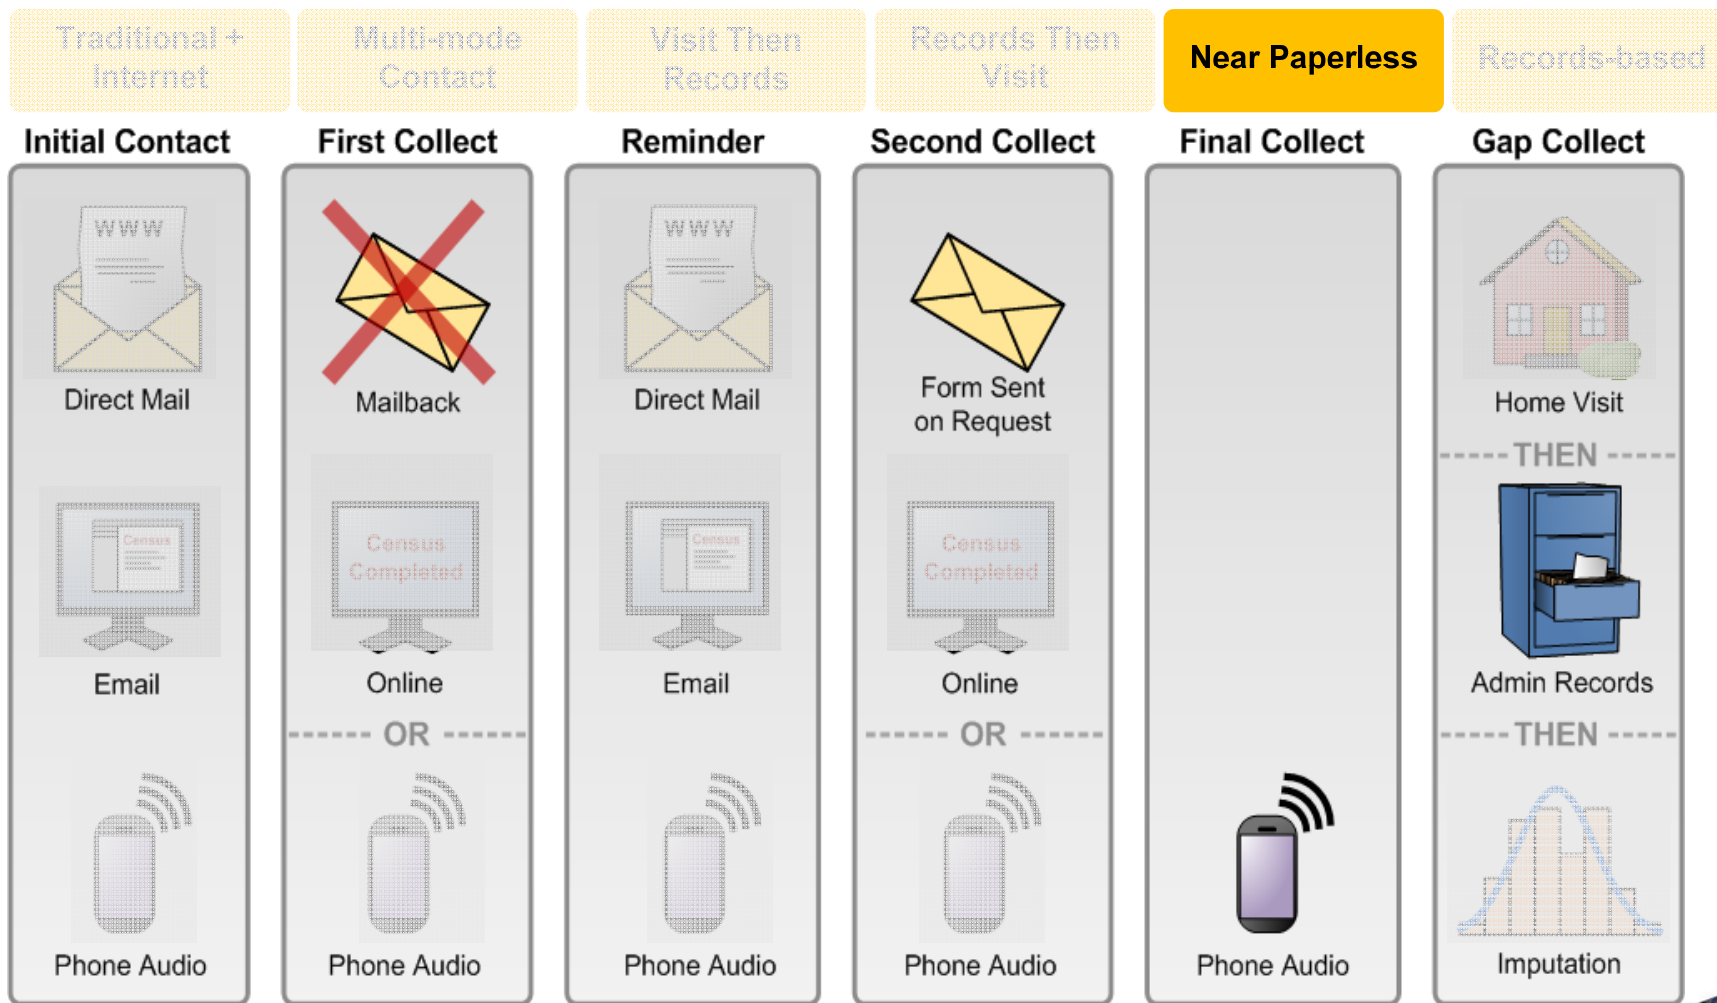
Traditional + Internet

Multi-mode Contact

Visit Then Records

Records Then Visit

Near Paperless

Records-based

Initial Contact

WWW

Direct Mail

Census

Email

Phone Audio

First Collect

Mailback

Census Completed

Online

OR

Phone Audio

Reminder

WWW

Direct Mail

Census

Email

Phone Audio

Second Collect

Form Sent on Request

Census Completed

Online

OR

Phone Audio

Final Collect

Phone Audio

Gap Collect

Home Visit

THEN

Admin Records

THEN

Imputation